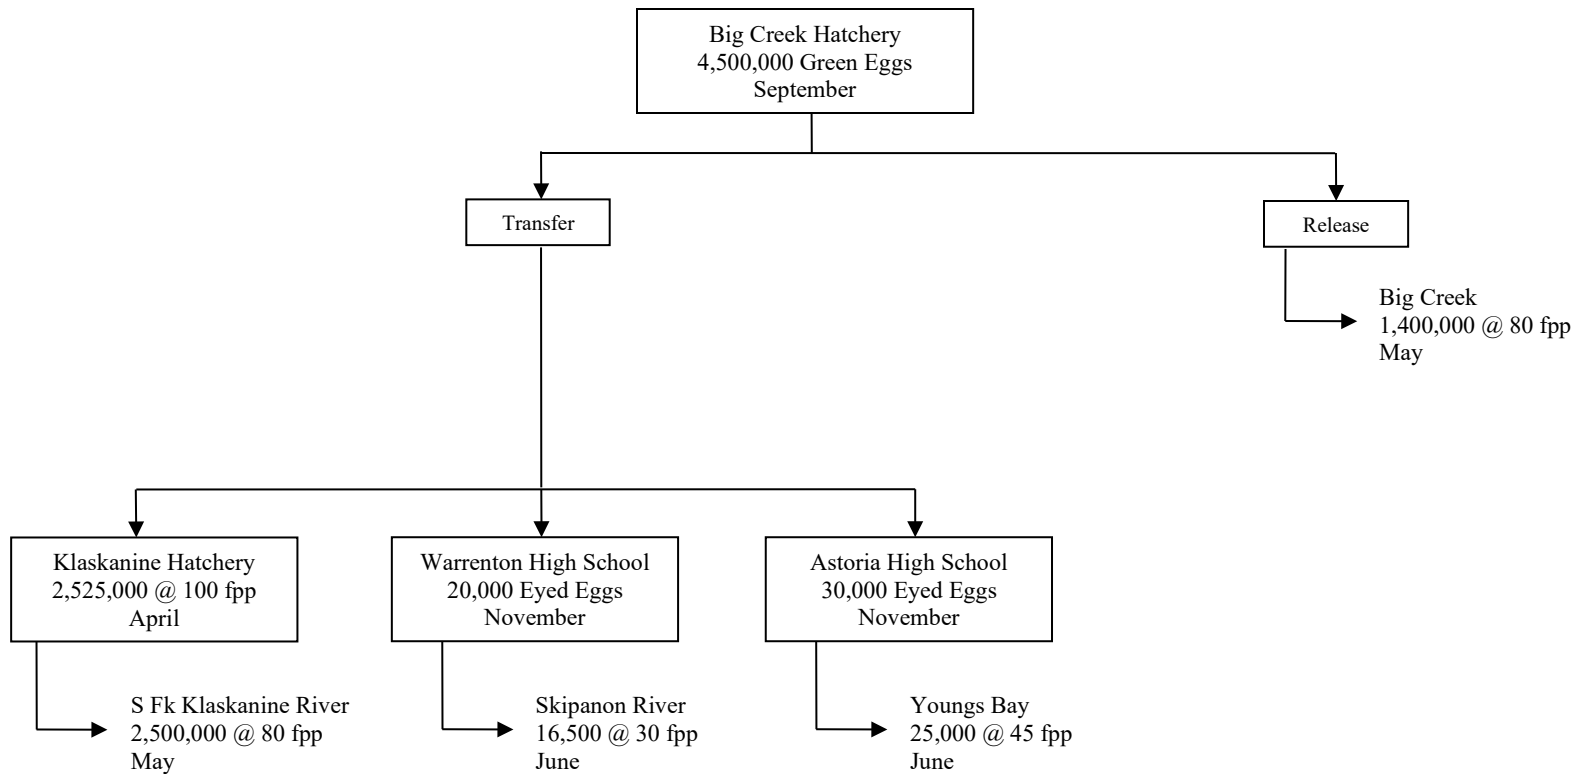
Big Creek Hatchery
4,500,000 Green Eggs
September

Transfer

Release

Big Creek
1,400,000 @ 80 fpp
May

Klaskanine Hatchery
2,525,000 @ 100 fpp
April

Warrenton High School
20,000 Eyed Eggs
November

Astoria High School
30,000 Eyed Eggs
November

S Fk Klaskanine River
2,500,000 @ 80 fpp
May

Skipanon River
16,500 @ 30 fpp
June

Youngs Bay
25,000 @ 45 fpp
June